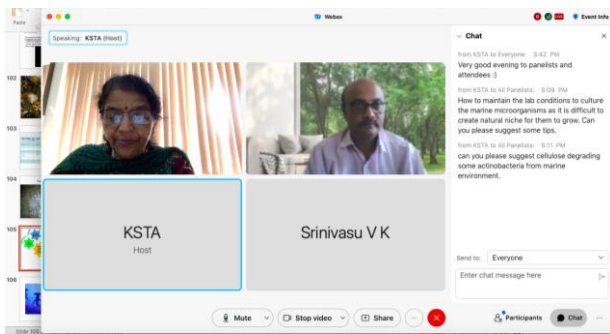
Webex

Event Info

Speaking: KSTA (Host)

Chat

from KSTA to Everyone 3:42 PM
Very good evening to panelists and attendees :)

from KSTA to All Panelists 5:09 PM
How to maintain the lab conditions to culture the marine microorganisms as it is difficult to create natural niche for them to grow. Can you please suggest some tips.

from KSTA to All Panelists 5:11 PM
can you please suggest cellulose degrading some actinobacteria from marine environment.

KSTA
Host

Srinivasu V K

Send to: Everyone

Enter chat message here

Mute

Stop video

Share

Participants

Chat

102

103

104

105

106

Paste